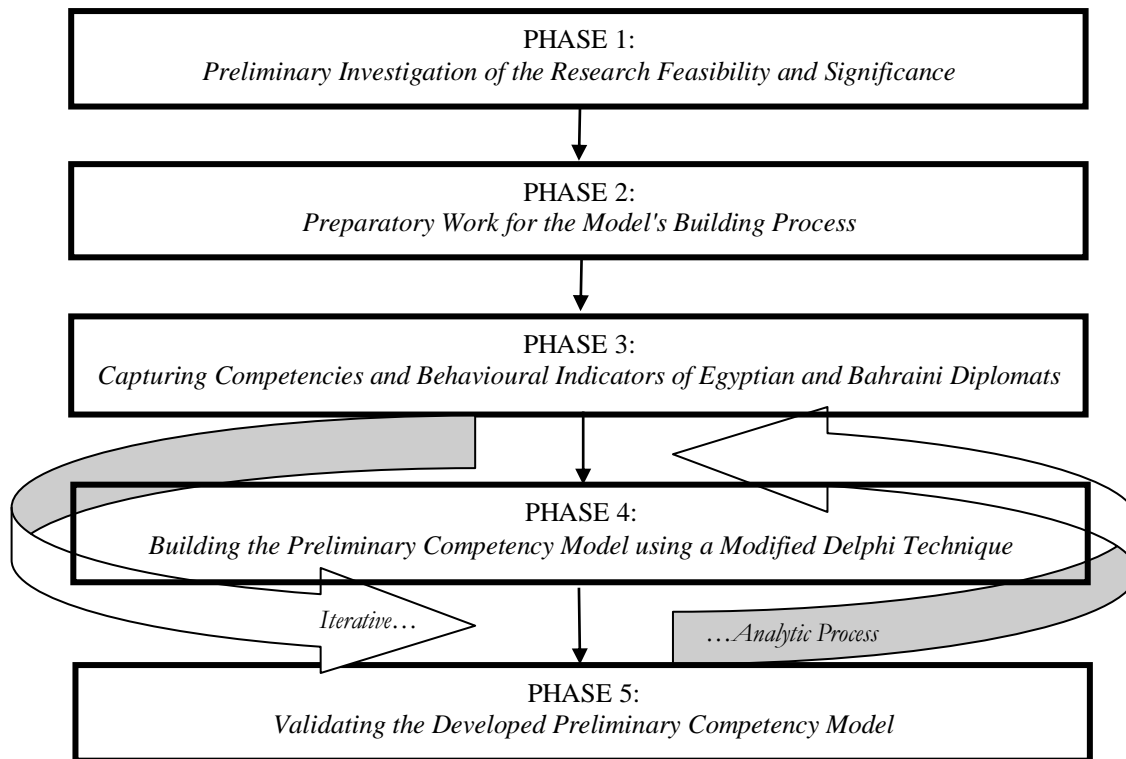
PHASE 1:
*Preliminary Investigation of the Research Feasibility and Significance*

PHASE 2:
*Preparatory Work for the Model's Building Process*

PHASE 3:
*Capturing Competencies and Behavioural Indicators of Egyptian and Bahraini Diplomats*

PHASE 4:
*Building the Preliminary Competency Model using a Modified Delphi Technique*

*Iterative…*

*…Analytic Process*

PHASE 5:
*Validating the Developed Preliminary Competency Model*